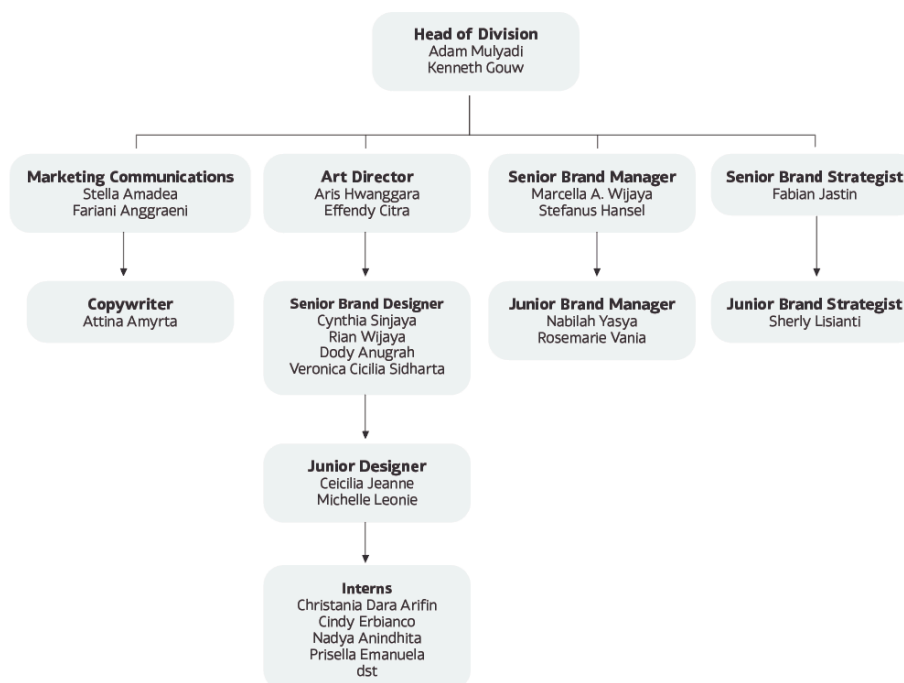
Head of Division
Adam Mulyadi
Kenneth Gouw

Marketing Communications
Stella Amadea
Fariani Anggraeni

Copywriter
Attina Amyrta

Art Director
Aris Hwanggara
Effendy Citra

Senior Brand Designer
Cynthia Sinjaya
Rian Wijaya
Dody Anugrah
Veronica Cicilia Sidharta

Junior Designer
Ceicilia Jeanne
Michelle Leonie

Interns
Christania Dara Arifin
Cindy Erbianco
Nadya Anindhita
Prisella Emanuela
dst

Senior Brand Manager
Marcella A. Wijaya
Stefanus Hansel

Junior Brand Manager
Nabilah Yasya
Rosemarie Vania

Senior Brand Strategist
Fabian Jastin

Junior Brand Strategist
Sherly Lisianti